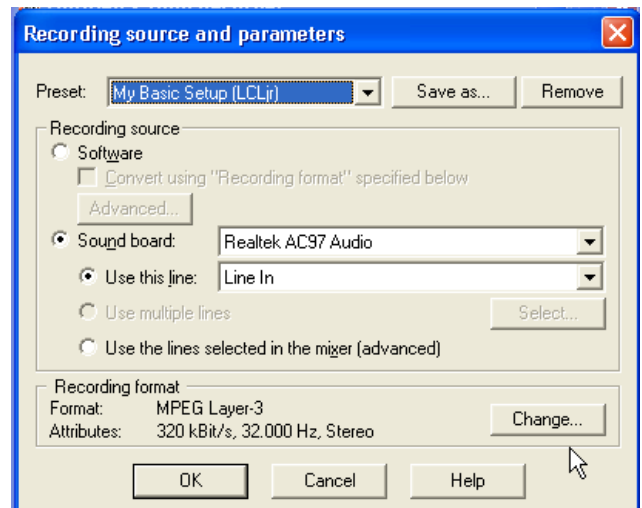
Recording source and parameters

Preset: My Basic Setup (LCLjr) Save as... Remove

Recording source

Software

Convert using "Recording format" specified below

Advanced...

Sound board: Realtek AC97 Audio

Use this line: Line In

Use multiple lines Select...

Use the lines selected in the mixer (advanced)

Recording format

Format: MPEG Layer-3

Attributes: 320 kBit/s, 32.000 Hz, Stereo

Change...

OK Cancel Help